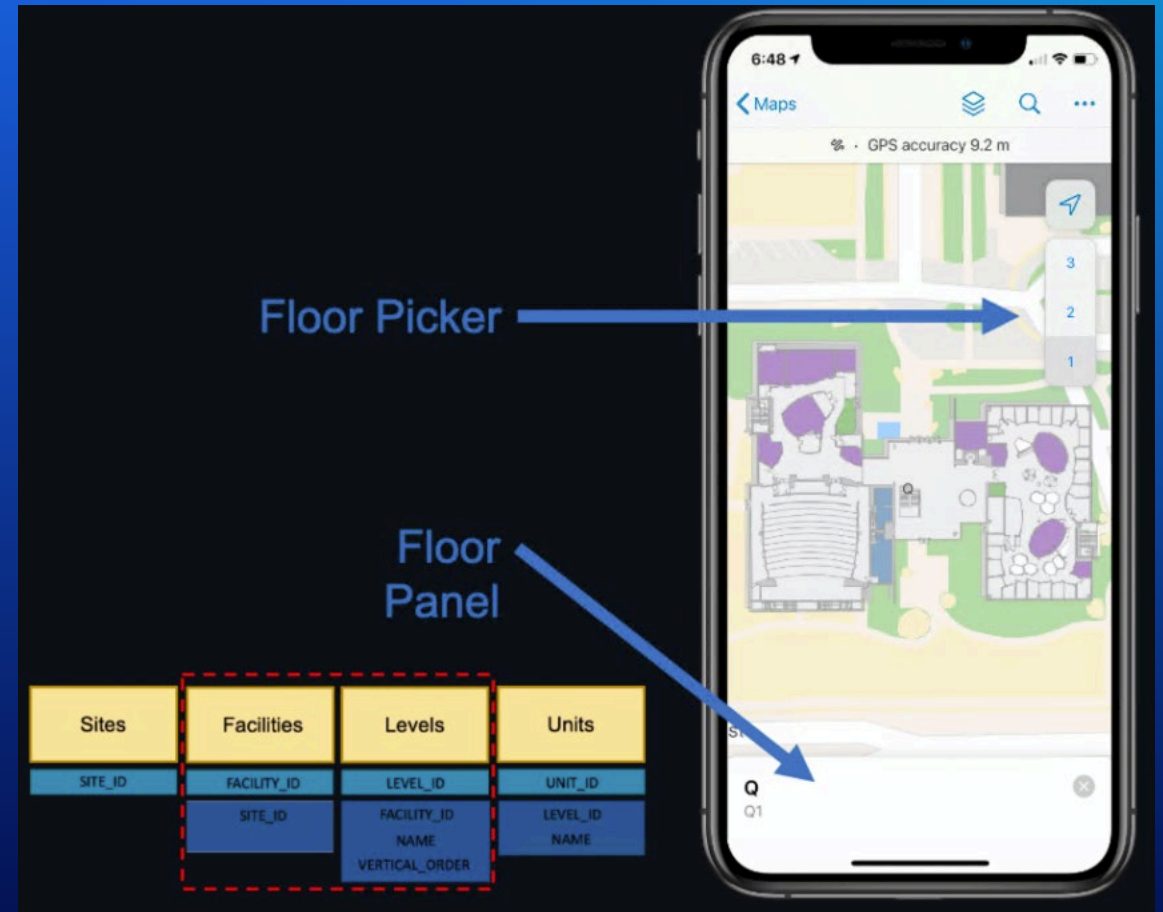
Floor Picker

Floor Panel

6:48

Maps

GPS accuracy 9.2 m

3

2

1

Q

Q1

| Sites | Facilities | Levels | Units |
|---|---|---|---|
| SITE_ID | FACILITY_ID | LEVEL_ID | UNIT_ID |
| | SITE_ID | FACILITY_ID NAME VERTICAL_ORDER | LEVEL_ID NAME |